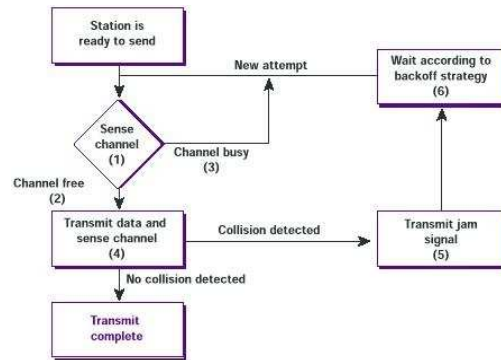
Station is ready to send

New attempt

Wait according to backoff strategy (6)

Sense channel (1)

Channel busy (3)

Channel free (2)

Transmit data and sense channel (4)

Collision detected

Transmit jam signal (5)

No collision detected

Transmit complete